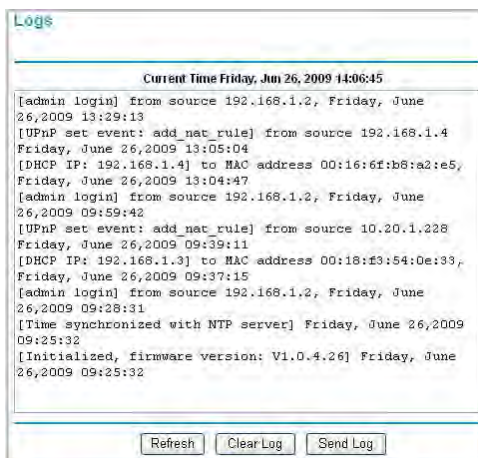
Logs

Current Time Friday, Jun 26, 2009 14:06:45

[admin login] from source 192.168.1.2, Friday, June 26,2009 13:29:13
[UPnP set event: add_nat_rule] from source 192.168.1.4 Friday, June 26,2009 13:05:04
[DHCP IP: 192.168.1.4] to MAC address 00:16:6f:b8:a2:e5, Friday, June 26,2009 13:04:47
[admin login] from source 192.168.1.2, Friday, June 26,2009 09:59:42
[UPnP set event: add_nat_rule] from source 10.20.1.228 Friday, June 26,2009 09:39:11
[DHCP IP: 192.168.1.3] to MAC address 00:18:f3:54:0e:33, Friday, June 26,2009 09:37:15
[admin login] from source 192.168.1.2, Friday, June 26,2009 09:28:31
[Time synchronized with NTP server] Friday, June 26,2009 09:25:32
[Initialized, firmware version: V1.0.4.26] Friday, June 26,2009 09:25:32

Refresh Clear Log Send Log